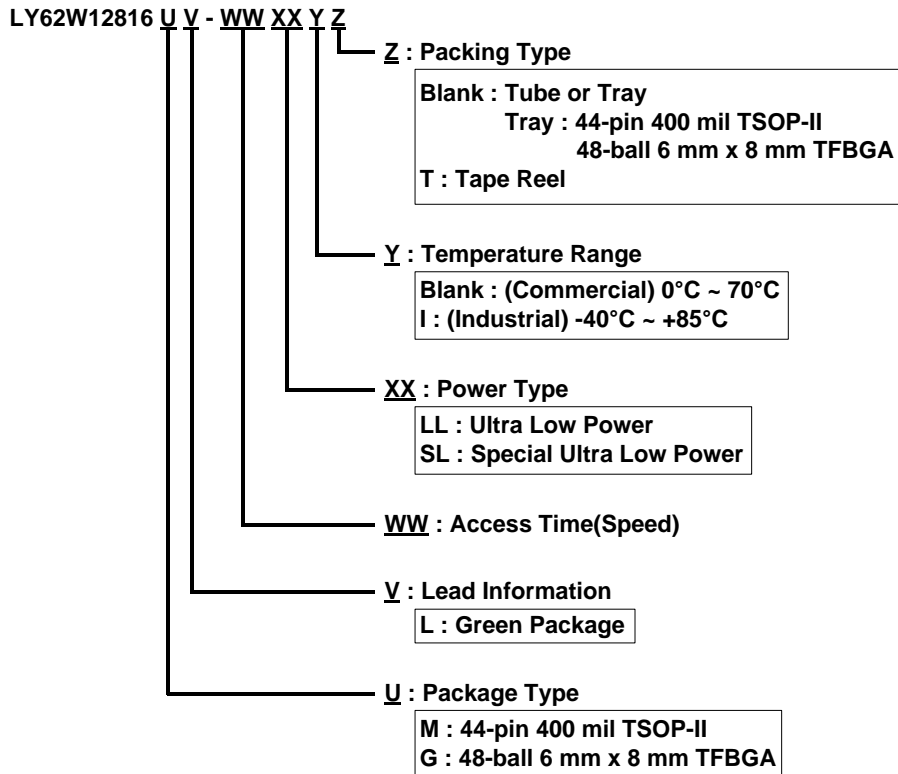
LY62W12816 U V - WW XX Y Z

Z : Packing Type

Blank : Tube or Tray
Tray : 44-pin 400 mil TSOP-II
48-ball 6 mm x 8 mm TFBGA
T : Tape Reel

Y : Temperature Range

Blank : (Commercial) 0°C ~ 70°C
I : (Industrial) -40°C ~ +85°C

XX : Power Type

LL : Ultra Low Power
SL : Special Ultra Low Power

WW : Access Time(Speed)

V : Lead Information

L : Green Package

U : Package Type

M : 44-pin 400 mil TSOP-II
G : 48-ball 6 mm x 8 mm TFBGA